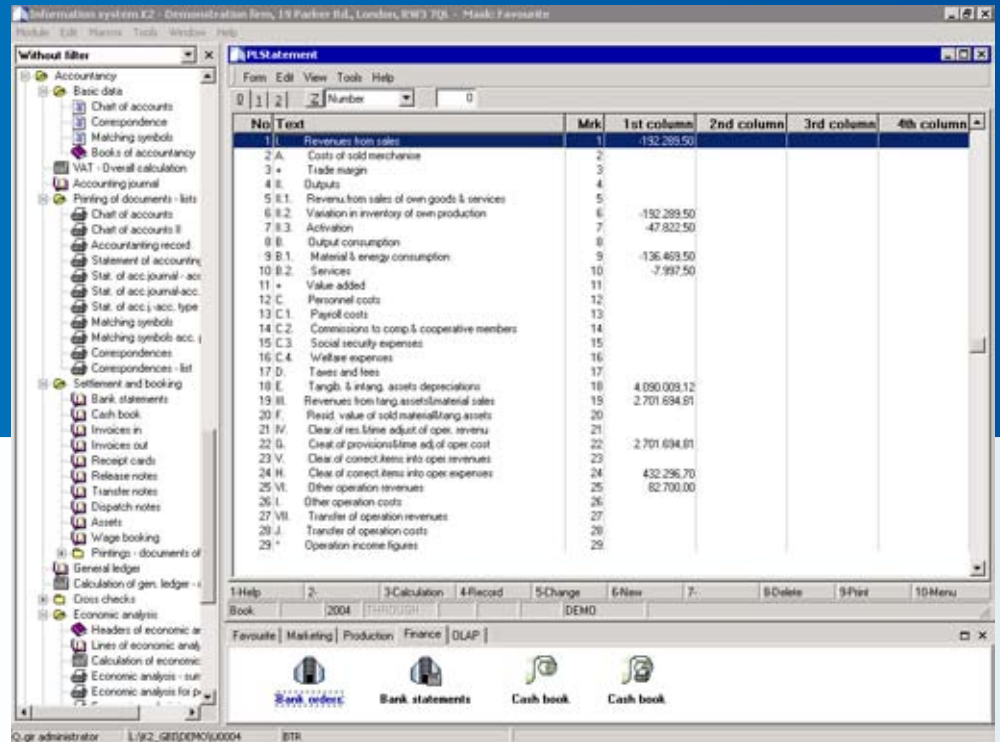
Information system K2 - Demonstration firm, 19 Parker Rd., London, RW3 7QL - Mask: Favourite

Module Edit Macros Tools Window Help

Without filter

Accountancy
Basic data
Chart of accounts
Correspondence
Matching symbols
Books of accountancy
VAT - Overall calculation
Accounting journal
Printing of documents - lists
Chart of accounts
Chart of accounts II
Accountanting record
Statement of accounting
Stat. of acc.journal - acc
Stat. of acc.journal-acc.
Stat. of acc.j.-acc. type
Matching symbols
Matching symbols acc.
Correspondences
Correspondences - list
Settlement and booking
Bank statements
Cash book
Invoices in
Invoices out
Receipt cards
Release notes
Transfer notes
Dispatch notes
Assets
Wage booking
Printings - documents of
General ledger
Calculation of gen. ledger -
Cross checks
Economic analysis
Headers of economic an
Lines of economic analy
Calculation of economic
Economic analysis - sun
Economic analysis for p

PLStatement

Form Edit View Tools Help

0 1 2 Z Number 0

| No | Text | Mrk | 1st column | 2nd column | 3rd column | 4th column |
|---|---|---|---|---|---|---|
| 1 | I. Revenues from sales | 1 | -192.289,50 | | | |
| 2 | A. Costs of sold merchanise | 2 | | | | |
| 3 | + Trade margin | 3 | | | | |
| 4 | II. Outputs | 4 | | | | |
| 5 | II.1. Revenu.from sales of own goods & services | 5 | | | | |
| 6 | II.2. Variation in inventory of own production | 6 | -192.289,50 | | | |
| 7 | II.3. Activation | 7 | -47.822,50 | | | |
| 8 | B. Output consumption | 8 | | | | |
| 9 | B.1. Material & energy consumption | 9 | -136.469,50 | | | |
| 10 | B.2. Services | 10 | -7.997,50 | | | |
| 11 | + Value added | 11 | | | | |
| 12 | C. Personnel costs | 12 | | | | |
| 13 | C.1. Payroll costs | 13 | | | | |
| 14 | C.2. Commissions to comp.& cooperative members | 14 | | | | |
| 15 | C.3. Social security expenses | 15 | | | | |
| 16 | C.4. Welfare expenses | 16 | | | | |
| 17 | D. Taxes and fees | 17 | | | | |
| 18 | E. Tangib. & intang. assets depreciations | 18 | 4.090.009,12 | | | |
| 19 | III. Revenues from tang.assets&material sales | 19 | 2.701.694,81 | | | |
| 20 | F. Resid. value of sold material&tang.assets | 20 | | | | |
| 21 | IV. Clear.of res.&time adjust.of oper. revenu | 21 | | | | |
| 22 | G. Creat.of provisions&time adj.of oper.cost | 22 | 2.701.694,81 | | | |
| 23 | V. Clear.of correct.items into oper.revenues | 23 | | | | |
| 24 | H. Clear.of correct.items into oper.expenses | 24 | 432.296,70 | | | |
| 25 | VI. Other operation revenues | 25 | 82.700,00 | | | |
| 26 | I. Other operation costs | 26 | | | | |
| 27 | VII. Transfer of operation revenues | 27 | | | | |
| 28 | J. Transfer of operation costs | 28 | | | | |
| 29 | * Operation income figures | 29 | | | | |

1-Help 2- 3-Calculation 4-Record 5-Change 6-New 7- 8-Delete 9-Print 10-Menu

Book 2004 THROUGH DEMO

Favourite Marketing Production Finance OLAP

Bank orders Bank statements Cash book Cash book

Q.gir administrator L:\K2_GB\DEMO\U0004 BTR